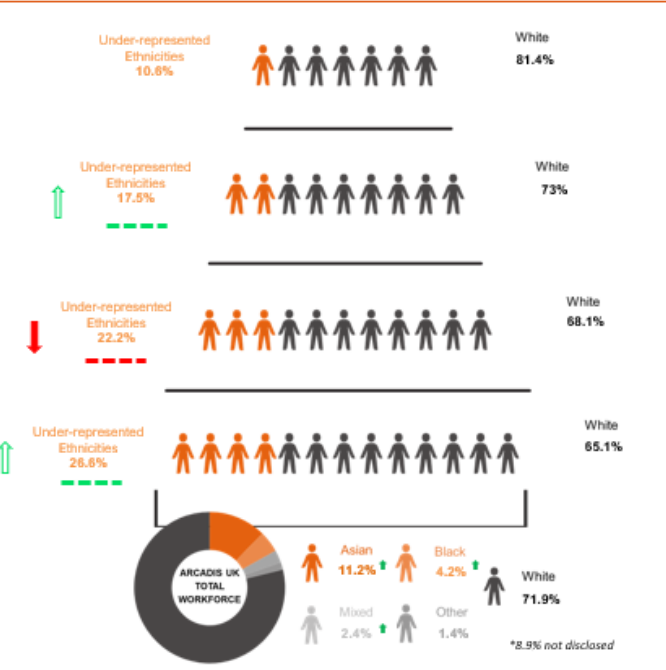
Under-represented Ethnicities 10.6%

White 81.4%

Under-represented Ethnicities 17.5%

White 73%

Under-represented Ethnicities 22.2%

White 68.1%

Under-represented Ethnicities 26.6%

White 65.1%

ARCADIS UK TOTAL WORKFORCE

Asian 11.2%

Black 4.2%

White 71.9%

Mixed 2.4%

Other 1.4%

*8.9% not disclosed